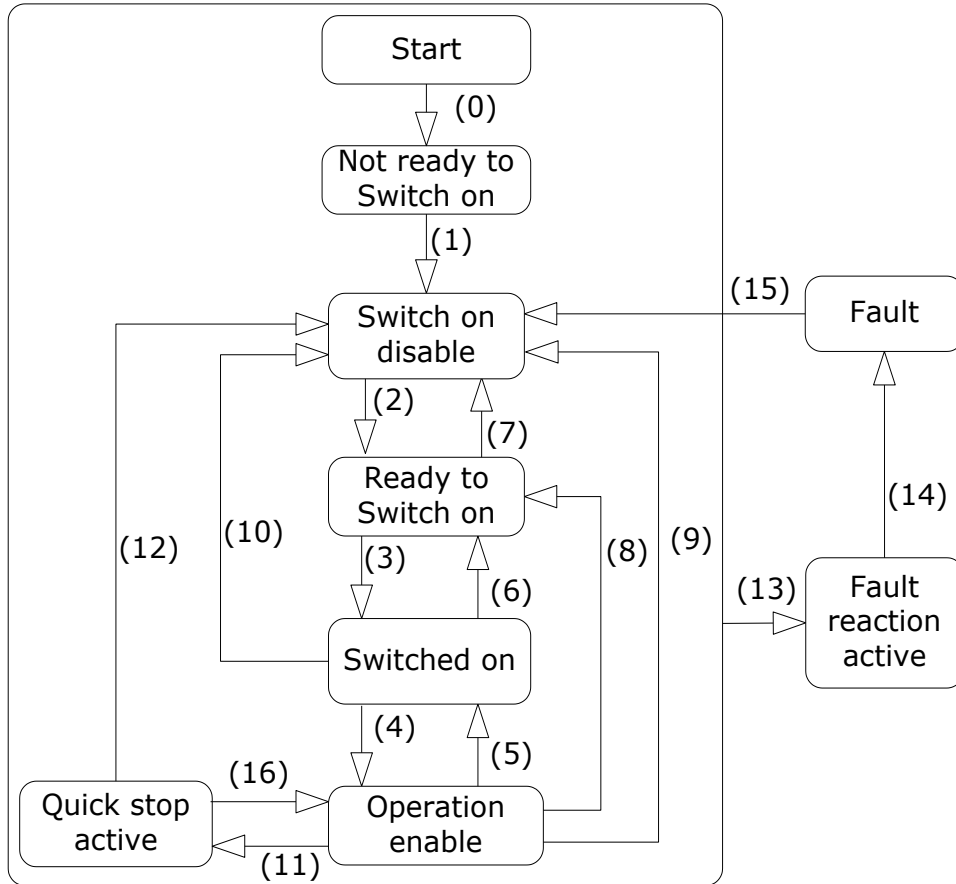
Start

(0)

Not ready to Switch on

(1)

(15)

Fault

Switch on disable

(2)

(7)

Ready to Switch on

(14)

(12)

(10)

(8)

(9)

(3)

(6)

(13)

Fault reaction active

Switched on

(4)

(5)

(16)

Quick stop active

Operation enable

(11)